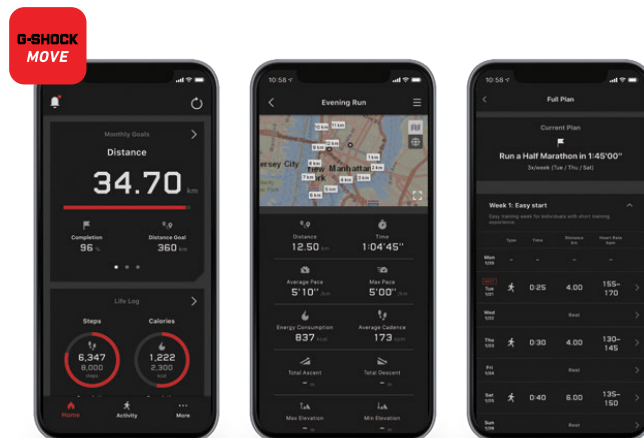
G-SHOCK
MOVE

Monthly Goals

Distance

34.70 km

Completion
96 %

Distance Goal
360 km

Life Log

Steps
6,347
8,000
steps

Calories
1,222
2,300
kcal

Home
Activity
More

10:58

Evening Run

Jersey City
New Manhattan

Distance
12.50 km

Time
1:04'45''

Average Pace
5'10'' /km

Max Pace
5'00'' /km

Energy Consumption
837 kcal

Average Cadence
173 spm

Total Ascent
-- m

Total Descent
-- m

Max Elevation

Min Elevation

10:58

Full Plan

Current Plan

Run a Half Marathon in 1:45'00''

3x/week (Tue / Thu / Sat)

Week 1: Easy start

Easy training week for individuals with short training experience.

| | Type | Time | Distance km | Heart Rate bpm |
|---|---|---|---|---|
| Mon | – | – | – | – |
| Tue | | 0:25 | 4.00 | 155-170 |
| Wed | | Rest | | |
| Thu | | 0:30 | 4.00 | 130-145 |
| Fri | | Rest | | |
| Sat | | 0:40 | 6.00 | 135-150 |
| Sun | | Rest | | |